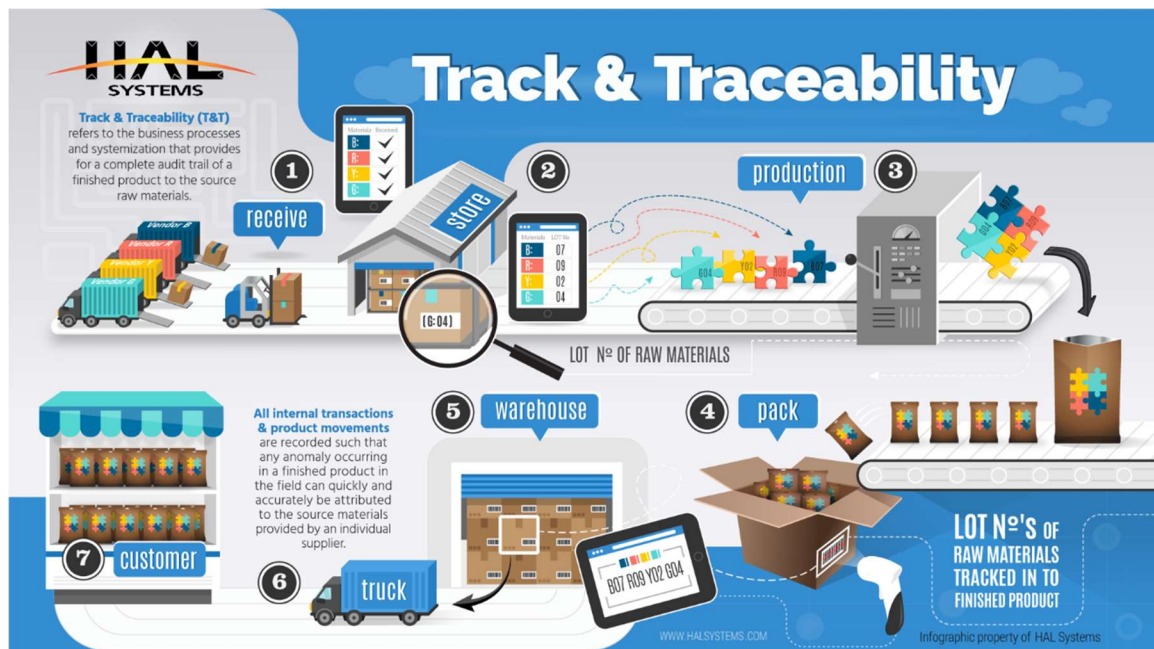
HAL SYSTEMS

Track & Traceability

Track & Traceability (T&T) refers to the business processes and systemization that provides for a complete audit trail of a finished product to the source raw materials.

1 receive

Vendor B
Vendor R
Vendor Y
Vendor G

| Materials | Received |
|---|---|
| B: | ✓ |
| R: | ✓ |
| Y: | ✓ |
| G: | ✓ |

2 store

| Materials | LOT No |
|---|---|
| B: | 07 |
| R: | 09 |
| Y: | 02 |
| G: | 04 |

[G:04]

LOT Nº OF RAW MATERIALS

production 3

G04 Y02 R09 B07

4 pack

5 warehouse

All internal transactions & product movements are recorded such that any anomaly occurring in a finished product in the field can quickly and accurately be attributed to the source materials provided by an individual supplier.

7 customer

6 truck

B07 R09 Y02 G04

LOT Nº's OF RAW MATERIALS TRACKED IN TO FINISHED PRODUCT

WWW.HALSYSTEMS.COM

Infographic property of HAL Systems